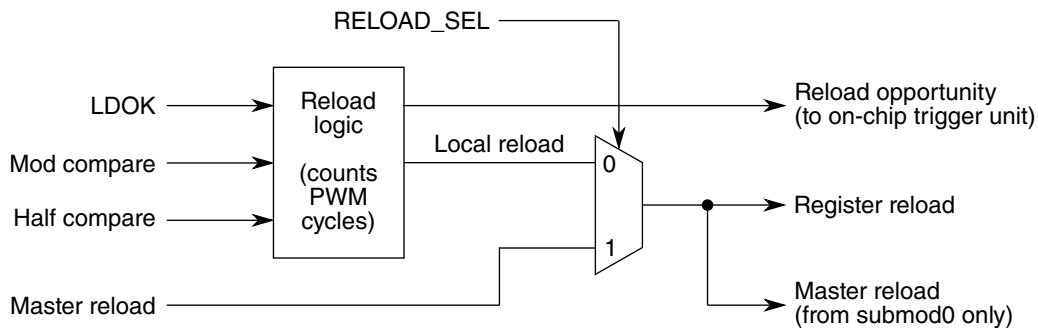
RELOAD_SEL

LDOK

Mod compare

Half compare

Master reload

Reload logic

(counts PWM cycles)

Local reload

0

1

Reload opportunity (to on-chip trigger unit)

Register reload

Master reload (from submod0 only)